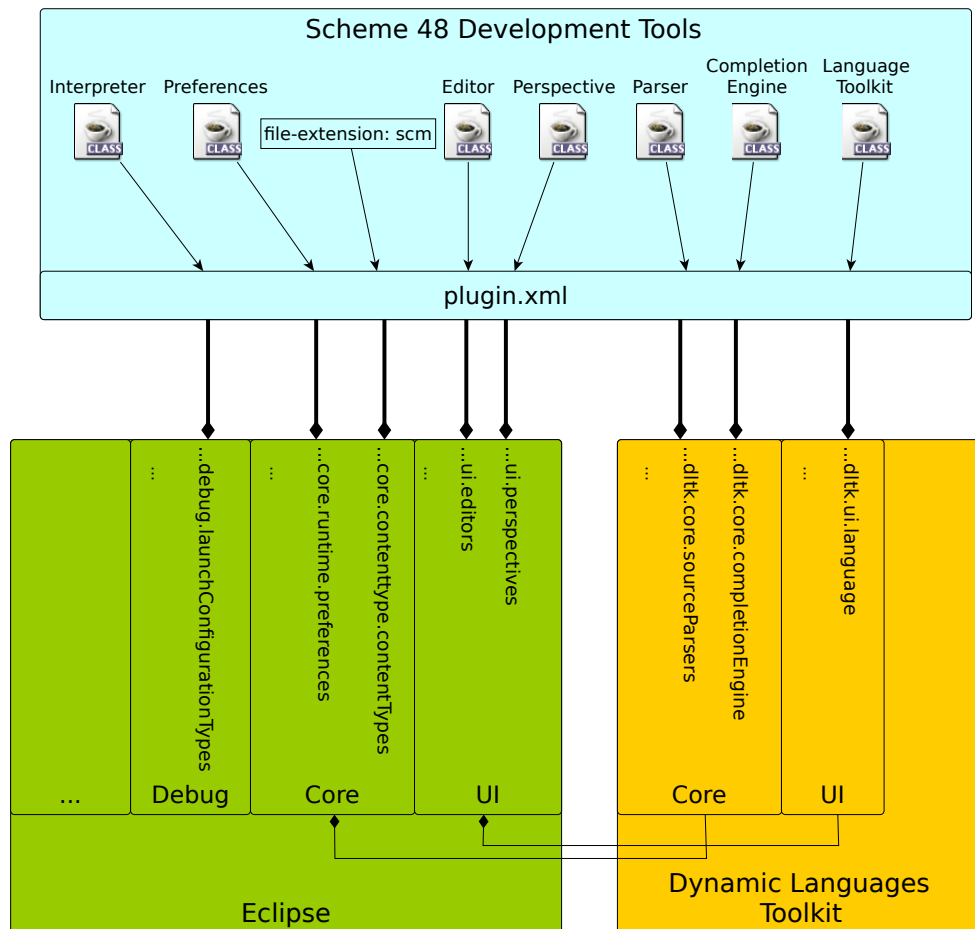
Scheme 48 Development Tools

Interpreter
CLASS
Preferences
CLASS
file-extension: scm
Editor
CLASS
Perspective
CLASS
Parser
CLASS
Completion Engine
CLASS
Language Toolkit
CLASS

plugin.xml

...
...debug.launchConfigurationTypes
...
...core.runtime.preferences
...core.contenttype.contentTypes
...
...ui.editors
...ui.perspectives

...
...dltk.core.sourceParsers
...dltk.core.completionEngine
...
...dltk.ui.language

...
Debug
Core
UI

Core
UI

Eclipse

Dynamic Languages Toolkit